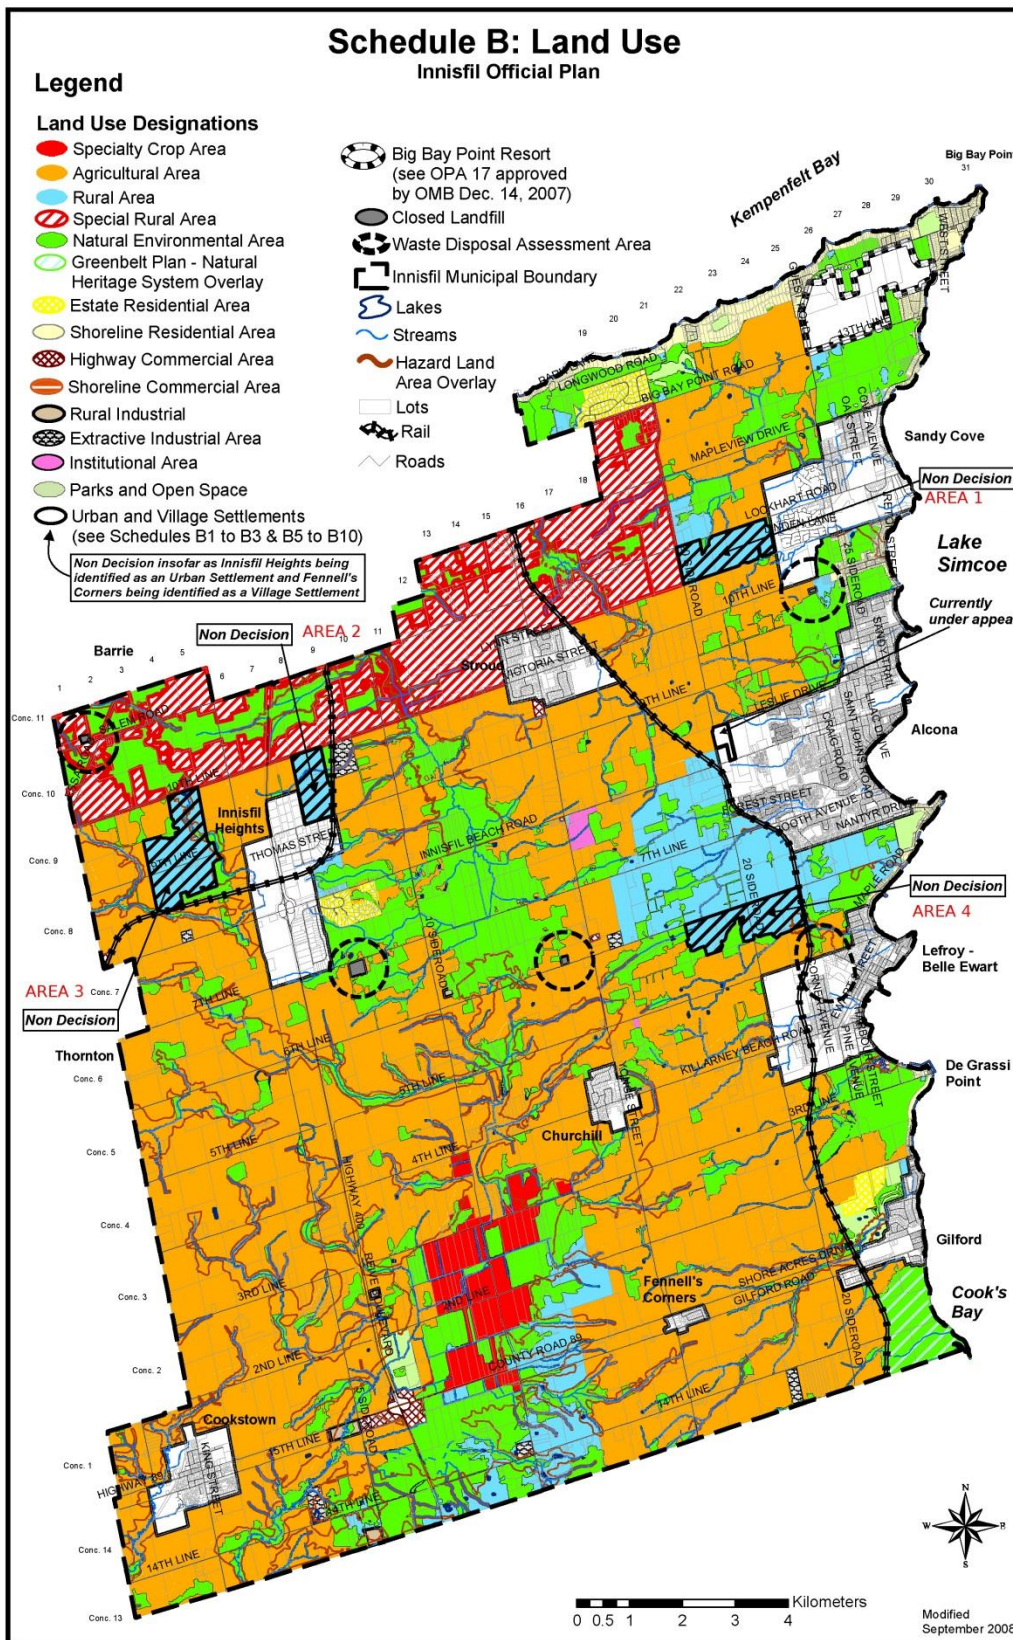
Schedule B: Land Use
Innisfil Official Plan

Legend

Land Use Designations
Specialty Crop Area
Agricultural Area
Rural Area
Special Rural Area
Natural Environmental Area
Greenbelt Plan - Natural Heritage System Overlay
Estate Residential Area
Shoreline Residential Area
Highway Commercial Area
Shoreline Commercial Area
Rural Industrial
Extractive Industrial Area
Institutional Area
Parks and Open Space
Urban and Village Settlements (see Schedules B1 to B3 & B5 to B10)

Non Decision insofar as Innisfil Heights being identified as an Urban Settlement and Fennell's Corners being identified as a Village Settlement

Big Bay Point Resort (see OPA 17 approved by OMB Dec. 14, 2007)
Closed Landfill
Waste Disposal Assessment Area
Innisfil Municipal Boundary
Lakes
Streams
Hazard Land Area Overlay
Lots
Rail
Roads

Kempenfelt Bay
Big Bay Poin
Sandy Cove
Non Decision
AREA 1
Lake Simcoe
Currently under appea
Alcona
Non Decision
AREA 4
Lefroy - Belle Ewart
De Grassi Point
Gilford
Cook's Bay
Non Decision
AREA 2
Barrie
Stroud
Innisfil Heights
AREA 3
Non Decision
Thornton
Churchill
Fennell's Corners
Cookstown

LONGWOOD ROAD
BIG BAY POINT ROAD
MAPLEVIEW DRIVE
LOCKHART ROAD
10TH LINE
VICTORIA STREET
9TH LINE
LESLIE DRIVE
INNISFIL BEACH ROAD
7TH LINE
THOMAS STREET
6TH LINE
5TH LINE
4TH LINE
3RD LINE
2ND LINE
KILLARNEY BEACH ROAD
SHORE ACRES DRIVE
GILFORD ROAD
COUNTY ROAD 89
14TH LINE
15TH LINE
KING STREET
HIGHWAY 89
HIGHWAY 400
20 SIDEROAD
10 SIDEROAD
5 SIDEROAD
13TH LINE
SAINT JOHNS ROAD
NANTYR DR
YONGE STREET

Conc. 11
Conc. 10
Conc. 9
Conc. 8
Conc. 7
Conc. 6
Conc. 5
Conc. 4
Conc. 3
Conc. 2
Conc. 1
Conc. 14
Conc. 13

1 2 3 4 5 6 7 8 9 10 11 12 13 14 15 16 17 18 19 20 21 22 23 24 25 26 27 28 29 30 31

N W E S
0 0.5 1 2 3 4 Kilometers

Modified September 2008